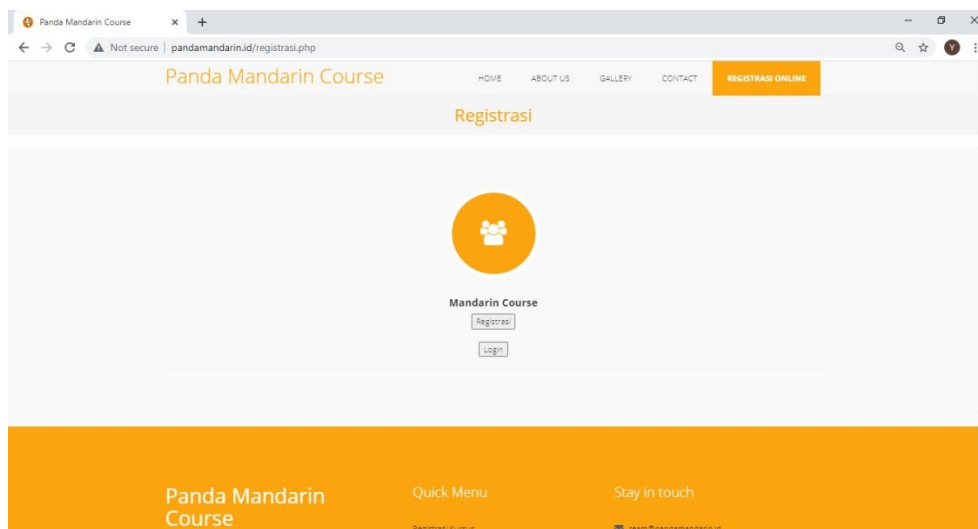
Panda Mandarin Course ×
+

Not secure | pandamandarin.id/registrasi.php

Panda Mandarin Course

HOME ABOUT US GALLERY CONTACT REGISTRASI ONLINE

Registrasi

Mandarin Course

Registrasi

Login

Panda Mandarin Course

Quick Menu

Stay in touch

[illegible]

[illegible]